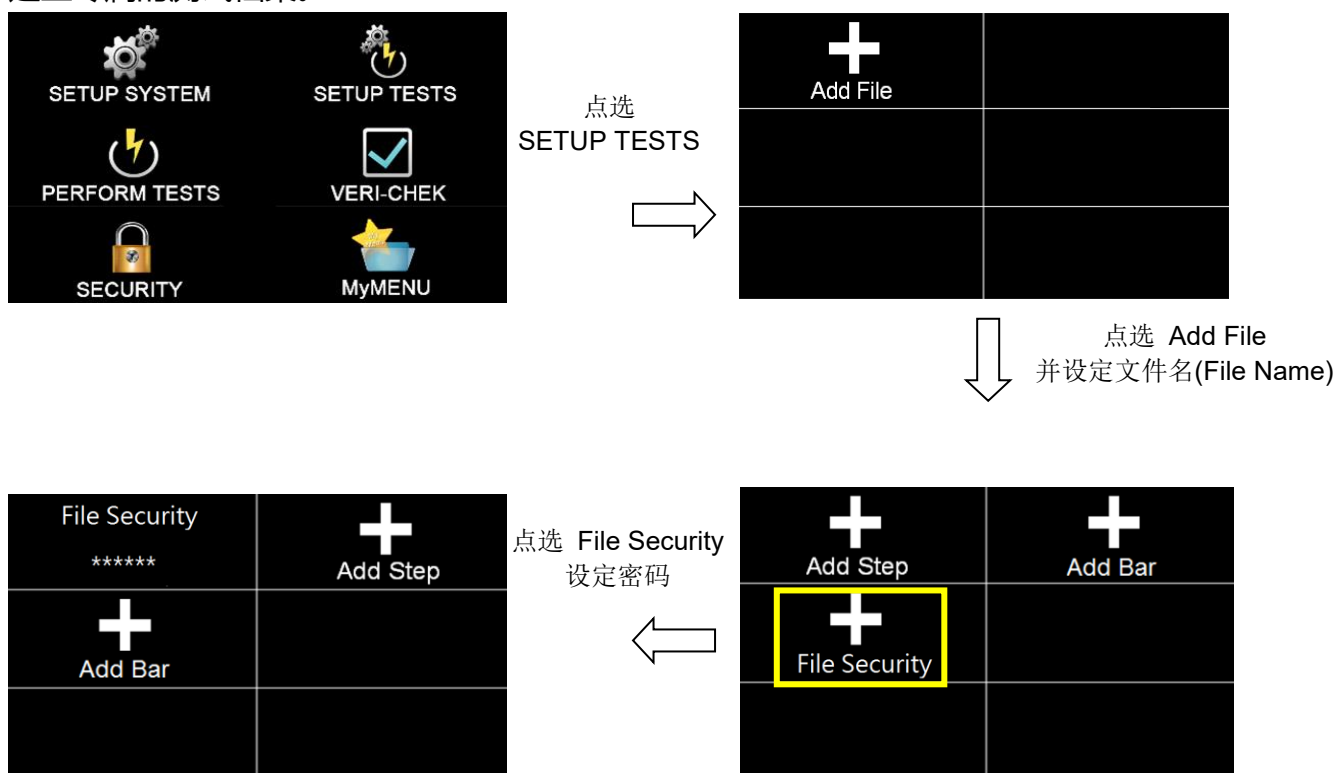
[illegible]

SETUP SYSTEM
SETUP TESTS
PERFORM TESTS
VERI-CHEK
SECURITY
MyMENU

点选
SETUP TESTS

Add File

点选 Add File
并设定文件名(File Name)

Add Step
Add Bar
File Security

点选 File Security
设定密码

File Security
******
Add Step
Add Bar